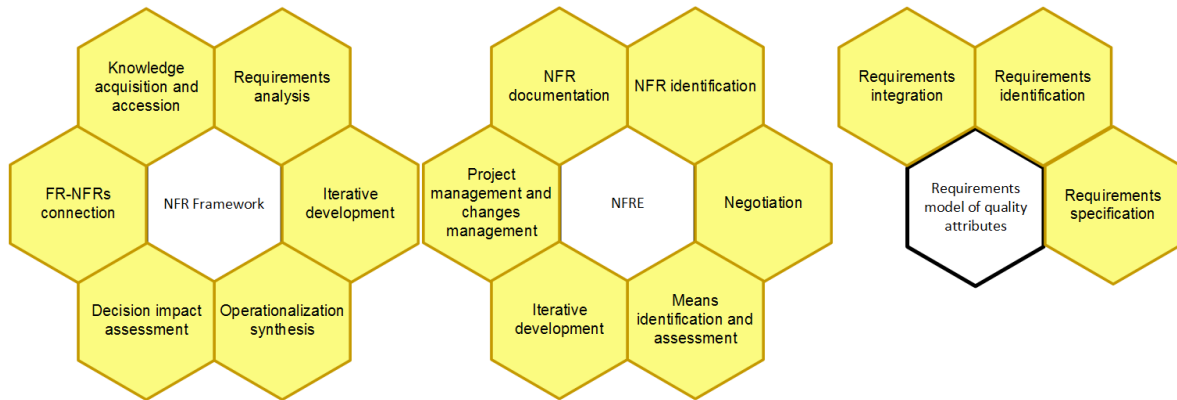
Knowledge acquisition and accession

Requirements analysis

FR-NFRs connection

NFR Framework

Iterative development

Decision impact assessment

Operationalization synthesis

NFR documentation

NFR identification

Project management and changes management

NFRE

Negotiation

Iterative development

Means identification and assessment

Requirements integration

Requirements identification

Requirements model of quality attributes

Requirements specification